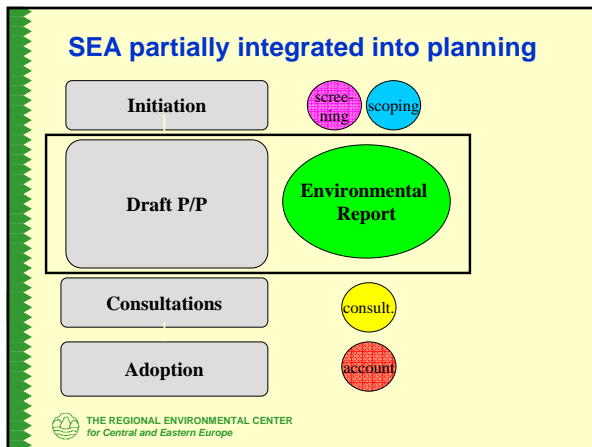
SEA partially integrated into planning

Initiation

screening

scoping

Draft P/P

Environmental Report

Consultations

consult.

Adoption

account

THE REGIONAL ENVIRONMENTAL CENTER
for Central and Eastern Europe